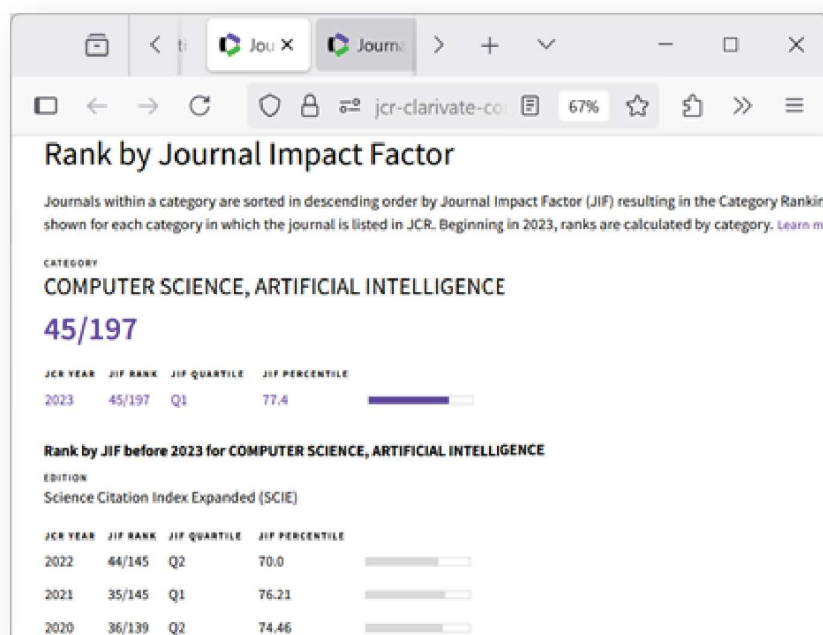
ti Jou × Journ > + ∨ — □ ×

← → C jcr-clarivate-co 67% >> ≡

Rank by Journal Impact Factor

Journals within a category are sorted in descending order by Journal Impact Factor (JIF) resulting in the Category Rankin shown for each category in which the journal is listed in JCR. Beginning in 2023, ranks are calculated by category. Learn m

CATEGORY
COMPUTER SCIENCE, ARTIFICIAL INTELLIGENCE

45/197

| JCR YEAR | JIF RANK | JIF QUARTILE | JIF PERCENTILE |
|---|---|---|---|
| 2023 | 45/197 | Q1 | 77.4 |

Rank by JIF before 2023 for COMPUTER SCIENCE, ARTIFICIAL INTELLIGENCE

EDITION
Science Citation Index Expanded (SCIE)

| JCR YEAR | JIF RANK | JIF QUARTILE | JIF PERCENTILE |
|---|---|---|---|
| 2022 | 44/145 | Q2 | 70.0 |
| 2021 | 35/145 | Q1 | 76.21 |
| 2020 | 36/139 | Q2 | 74.46 |